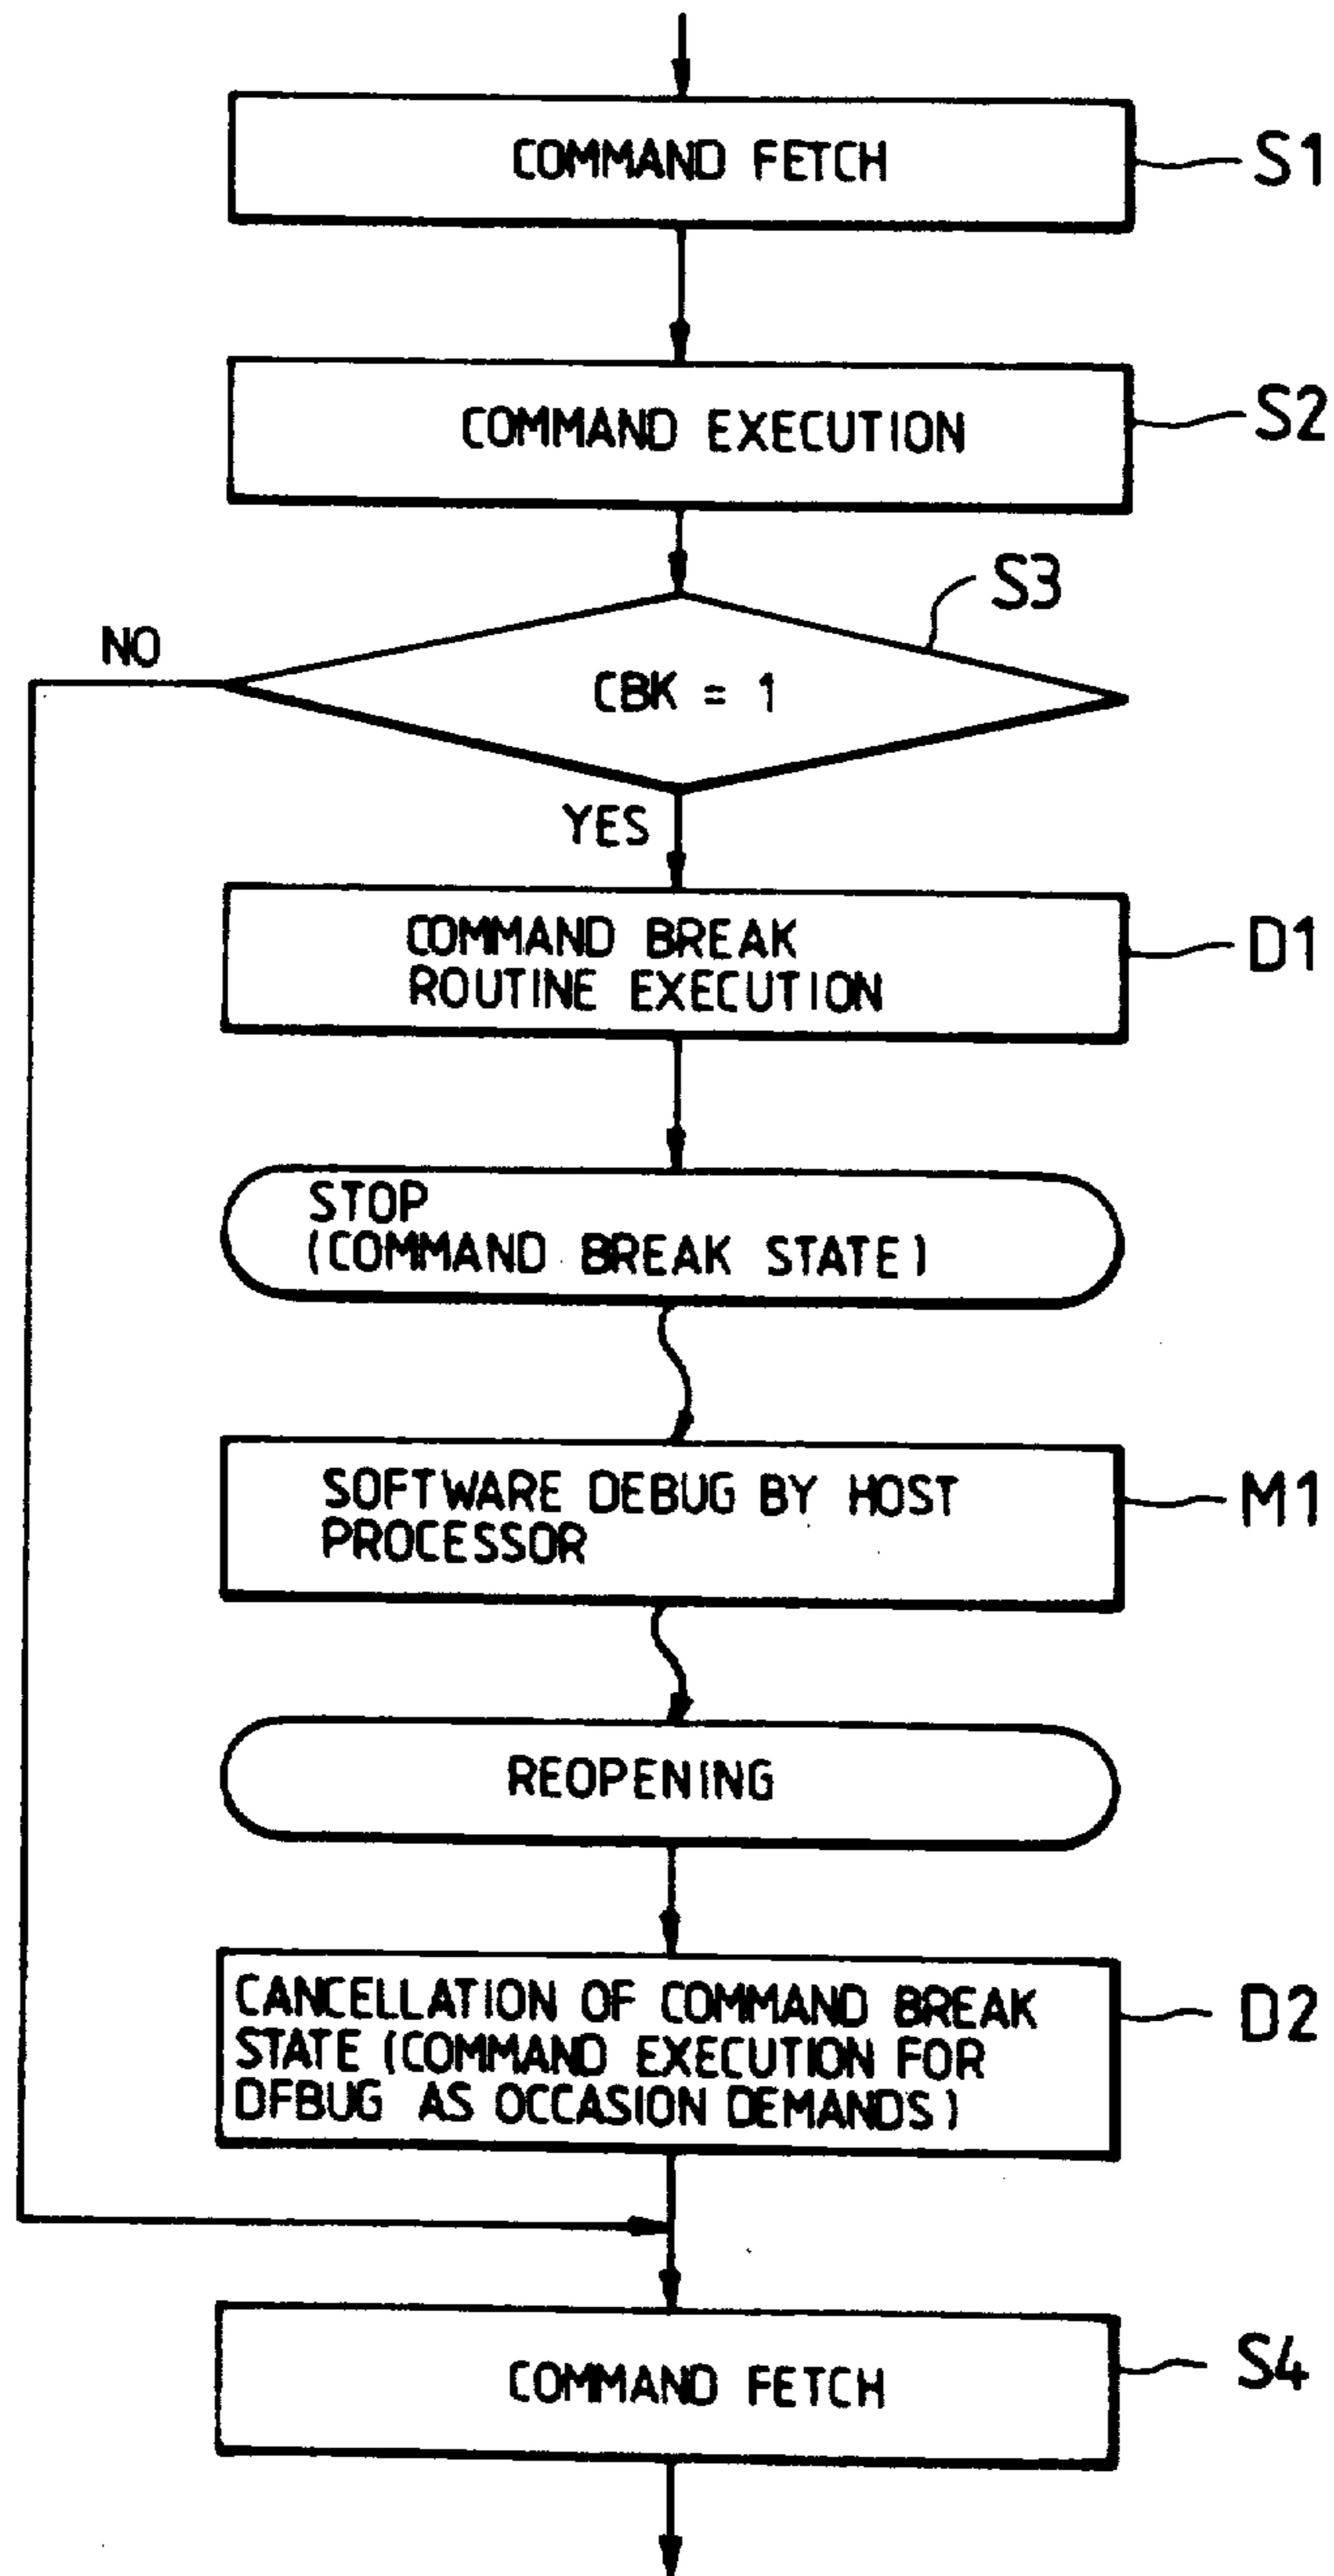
COMMAND FETCH
S1

COMMAND EXECUTION
S2

S3
NO
CBK = 1
YES

COMMAND BREAK ROUTINE EXECUTION
D1

STOP (COMMAND BREAK STATE)

SOFTWARE DEBUG BY HOST PROCESSOR
M1

REOPENING

CANCELLATION OF COMMAND BREAK STATE (COMMAND EXECUTION FOR DFBUG AS OCCASION DEMANDS)
D2

COMMAND FETCH
S4